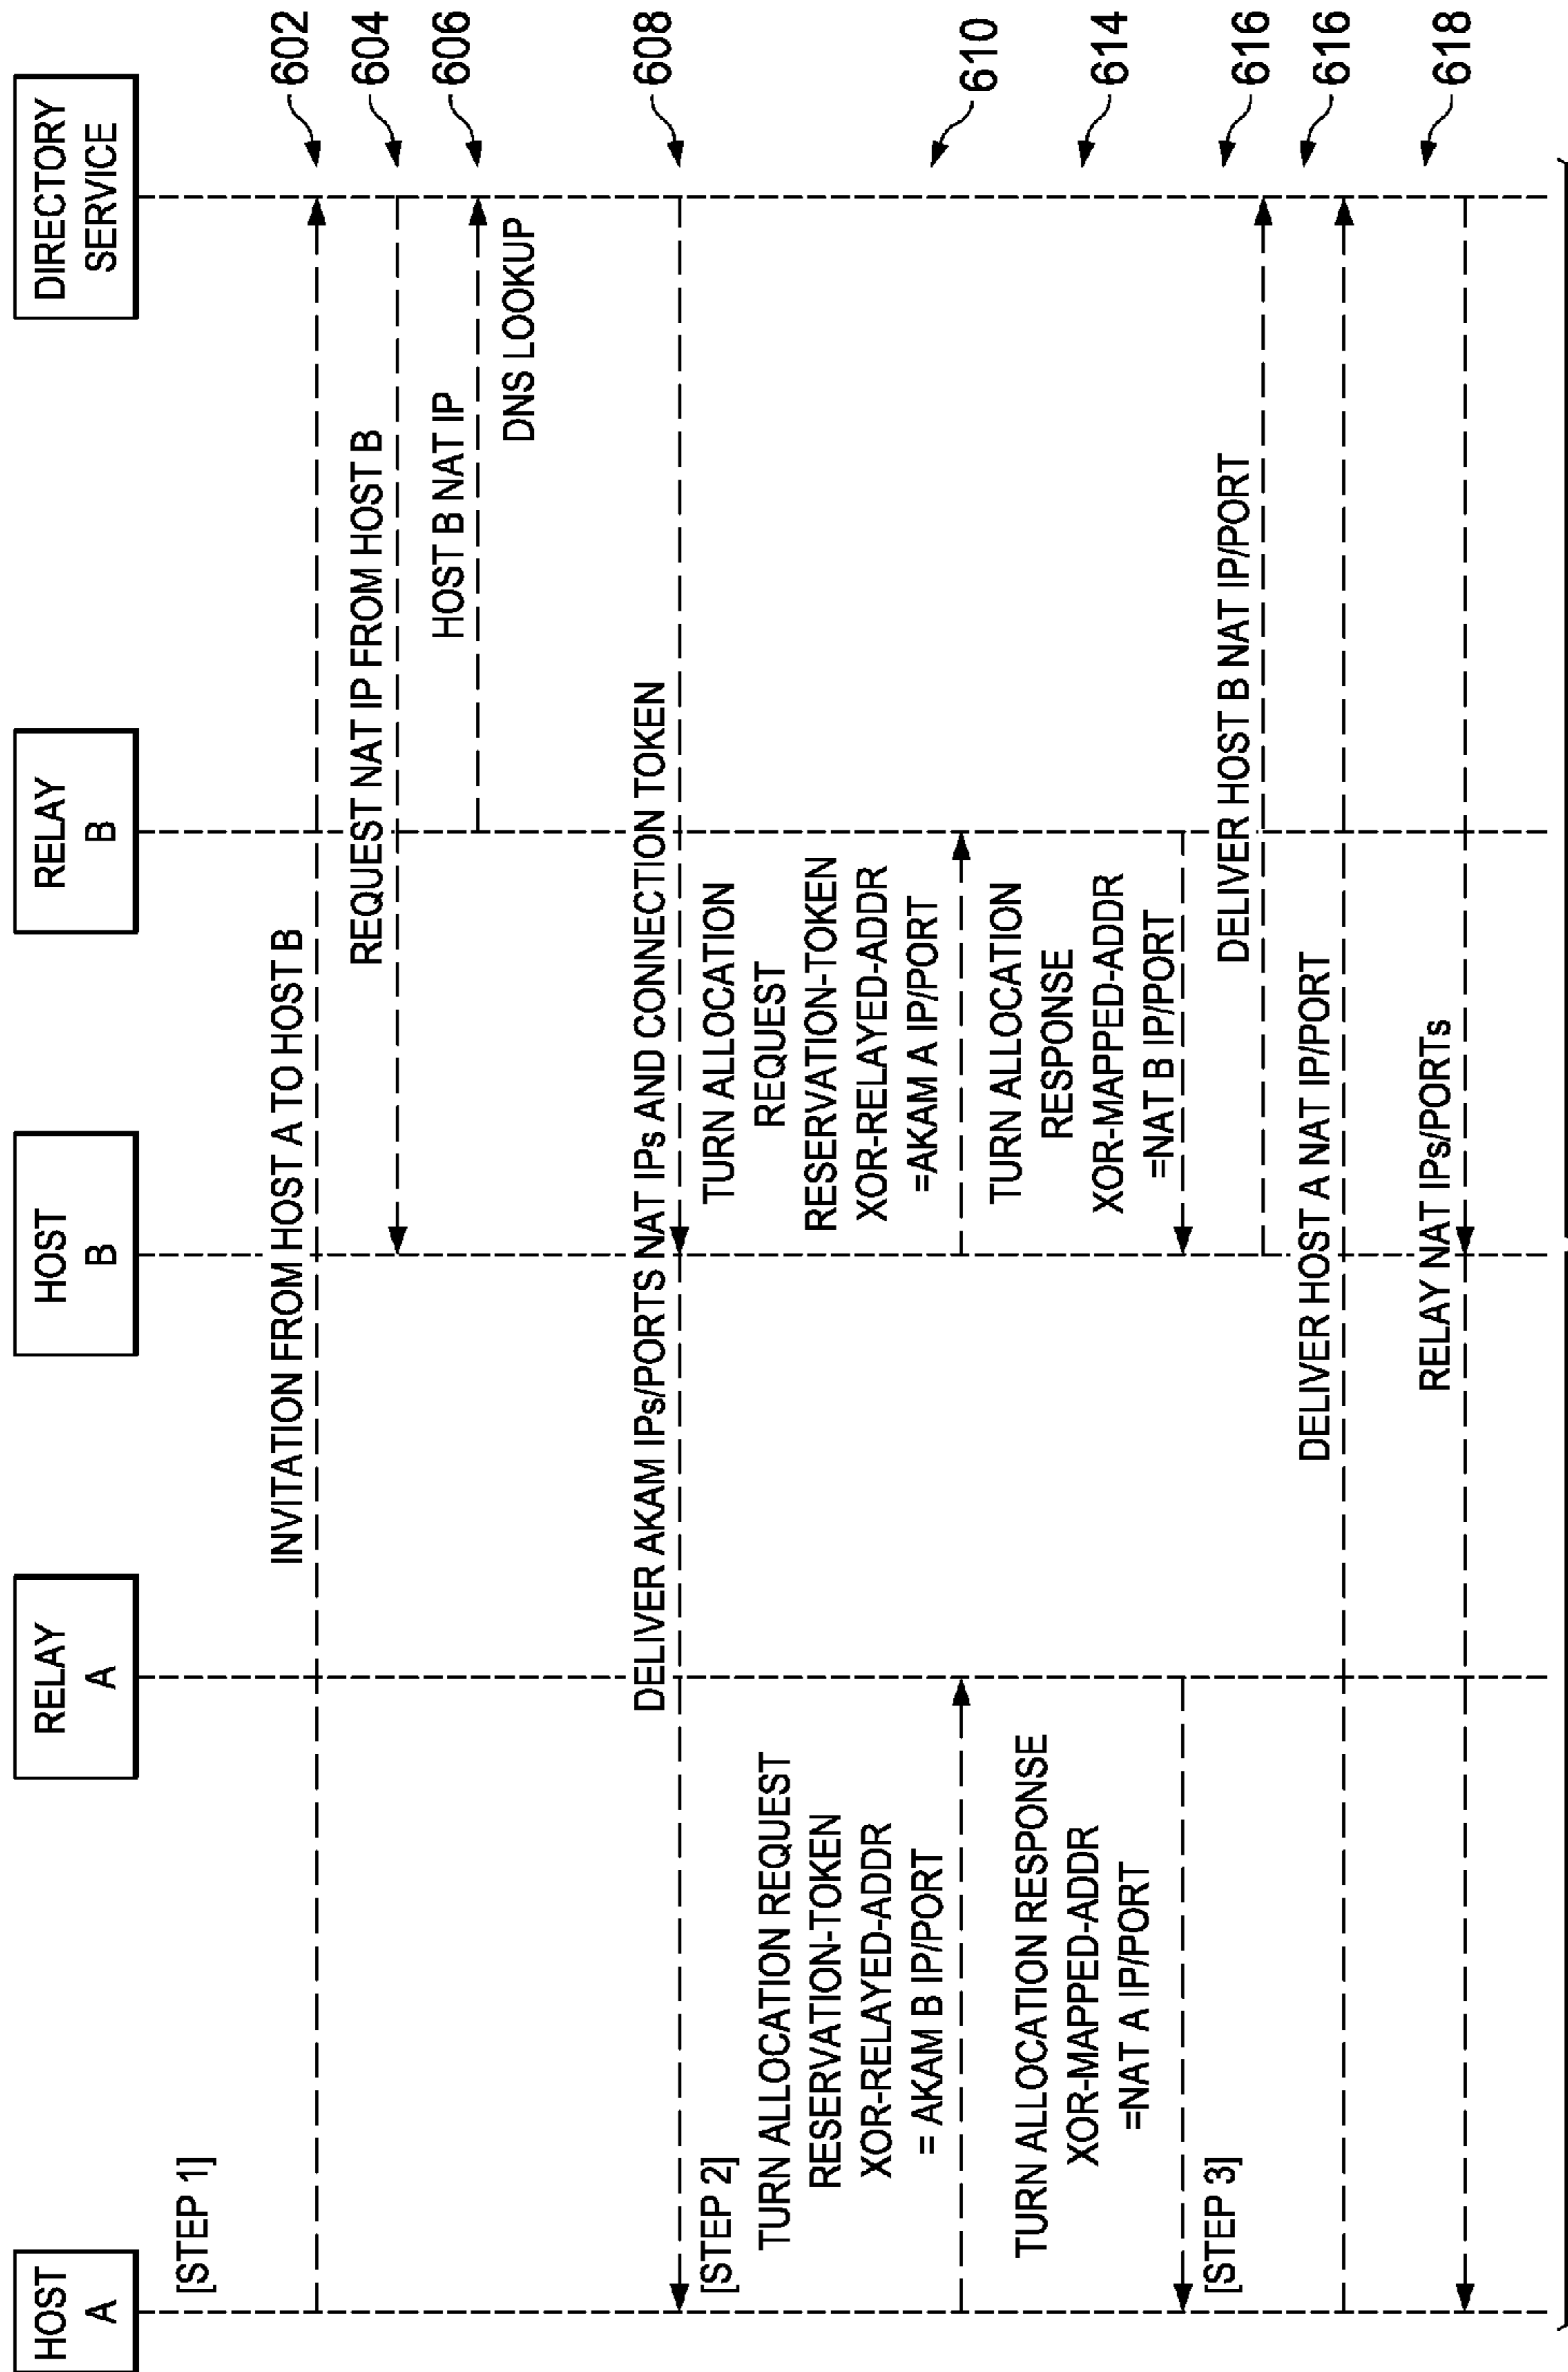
HOST A

RELAY A

HOST B

RELAY B

DIRECTORY SERVICE

602

604

606

608

610

614

616

616

618

[STEP 1]

INVITATION FROM HOST A TO HOST B

REQUEST NAT IP FROM HOST B

HOST B NAT IP

DNS LOOKUP

DELIVER AKAM IPs/PORTS NAT IPs AND CONNECTION TOKEN

[STEP 2]

TURN ALLOCATION REQUEST RESERVATION-TOKEN XOR-RELAYED-ADDR = AKAM B IP/PORT

TURN ALLOCATION REQUEST RESERVATION-TOKEN XOR-RELAYED-ADDR =AKAM A IP/PORT

TURN ALLOCATION RESPONSE XOR-MAPPED-ADDR =NAT A IP/PORT

TURN ALLOCATION RESPONSE XOR-MAPPED-ADDR =NAT B IP/PORT

[STEP 3]

DELIVER HOST B NAT IP/PORT

DELIVER HOST A NAT IP/PORT

RELAY NAT IPs/PORTs